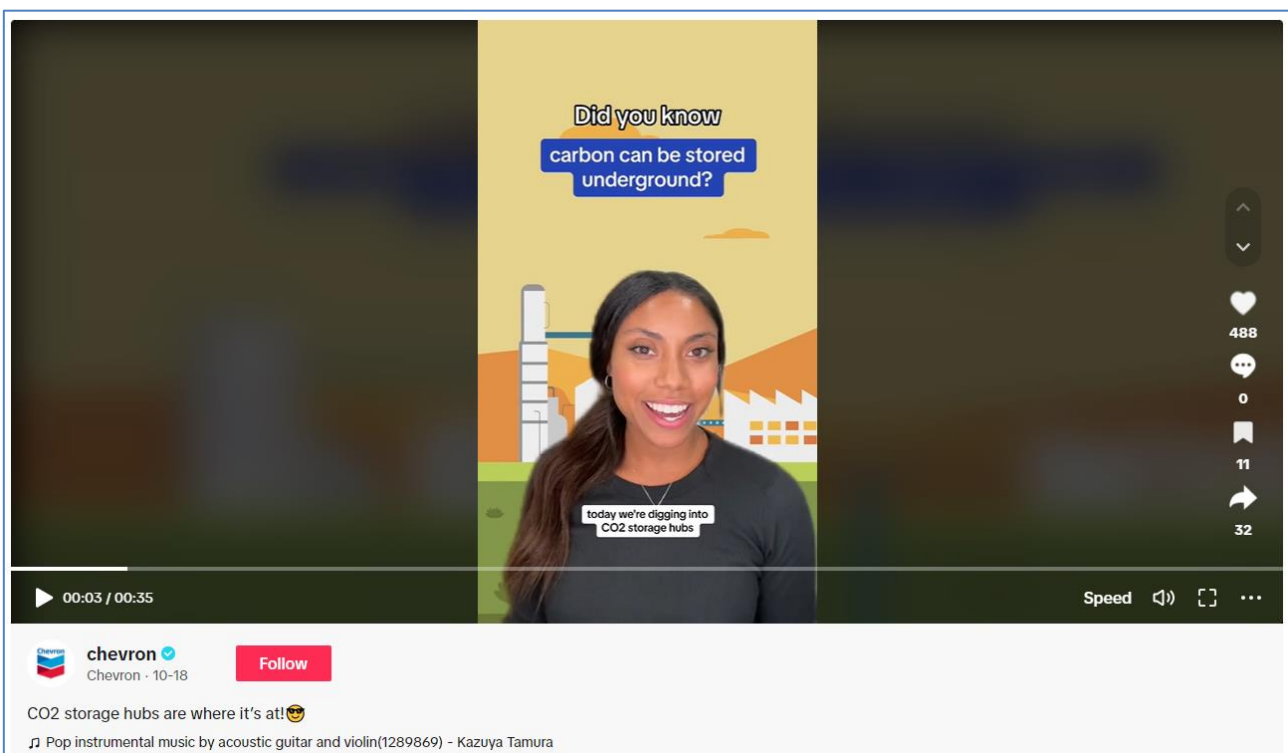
Did you know
carbon can be stored underground?

488
0
11
32

today we're digging into CO2 storage hubs

00:03 / 00:35
Speed

Chevron
chevron
Chevron · 10-18
Follow

CO2 storage hubs are where it's at!😎
♫ Pop instrumental music by acoustic guitar and violin(1289869) - Kazuya Tamura